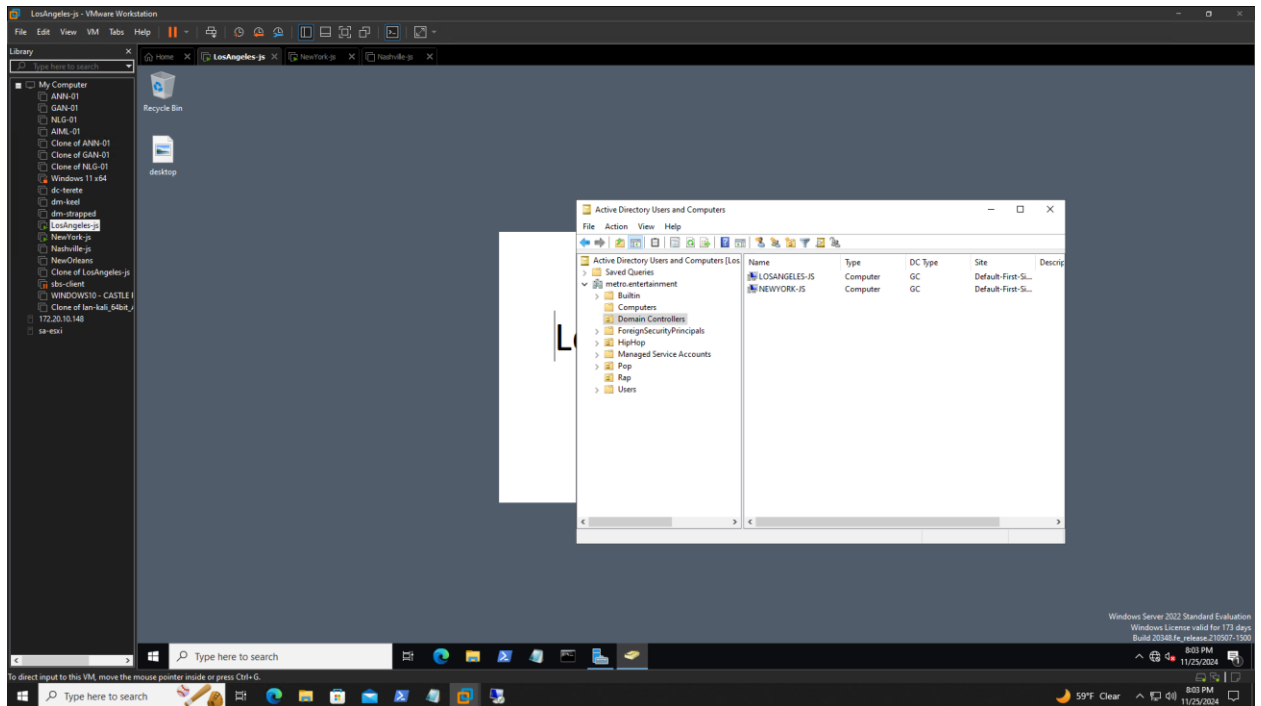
LosAngeles-js - VMware Workstation

File Edit View VM Tabs Help

Library
Type here to search

My Computer
ANN-01
GAN-01
NLG-01
AIML-01
Clone of ANN-01
Clone of GAN-01
Clone of NLG-01
Windows 11 x64
dc-terete
dm-keel
dm-strapped
LosAngeles-js
NewYork-js
Nashville-js
NewOrleans
Clone of LosAngeles-js
sbs-client
WINDOWS10 - CASTLE I
Clone of lan-kali_64bit_
172.20.10.148
sa-esxi

Home | LosAngeles-js | NewYork-js | Nashville-js

Recycle Bin

desktop

Lo

Active Directory Users and Computers

File Action View Help

Active Directory Users and Computers [Los
Saved Queries
metro.entertainment
Builtin
Computers
Domain Controllers
ForeignSecurityPrincipals
HipHop
Managed Service Accounts
Pop
Rap
Users

| Name | Type | DC Type | Site | Descrip |
|---|---|---|---|---|
| LOSANGELES-JS | Computer | GC | Default-First-Si... | |
| NEWYORK-JS | Computer | GC | Default-First-Si... | |

Windows Server 2022 Standard Evaluation
Windows License valid for 173 days
Build 20348.fe_release.210507-1500

Type here to search

8:03 PM
11/25/2024

To direct input to this VM, move the mouse pointer inside or press Ctrl+G.

Type here to search

59°F Clear

8:03 PM
11/25/2024